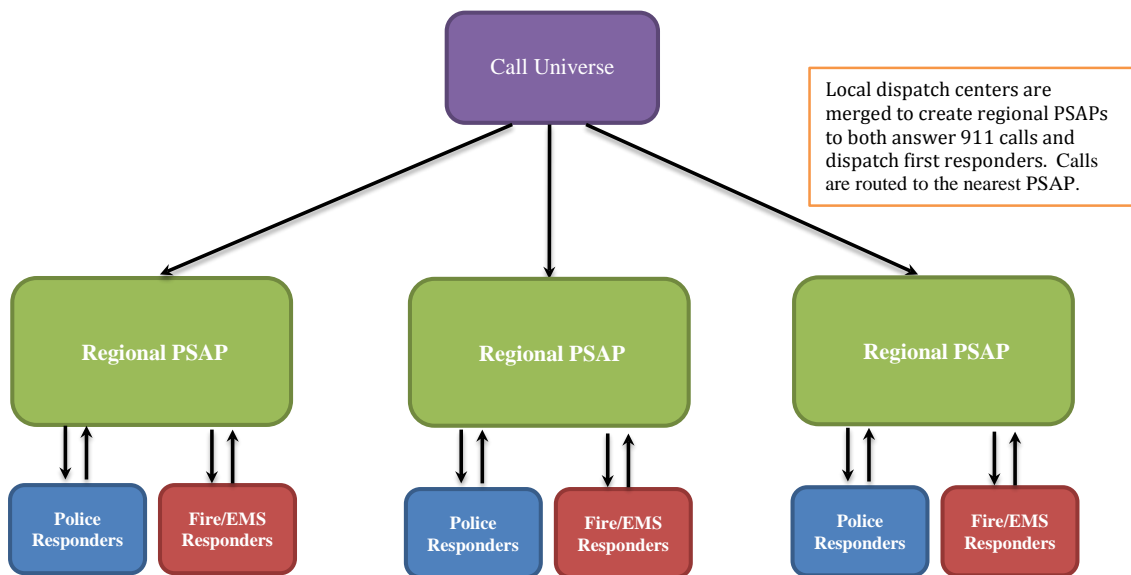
Call Universe

Local dispatch centers are merged to create regional PSAPs to both answer 911 calls and dispatch first responders. Calls are routed to the nearest PSAP.

Regional PSAP

Regional PSAP

Regional PSAP

Police Responders

Fire/EMS Responders

Police Responders

Fire/EMS Responders

Police Responders

Fire/EMS Responders